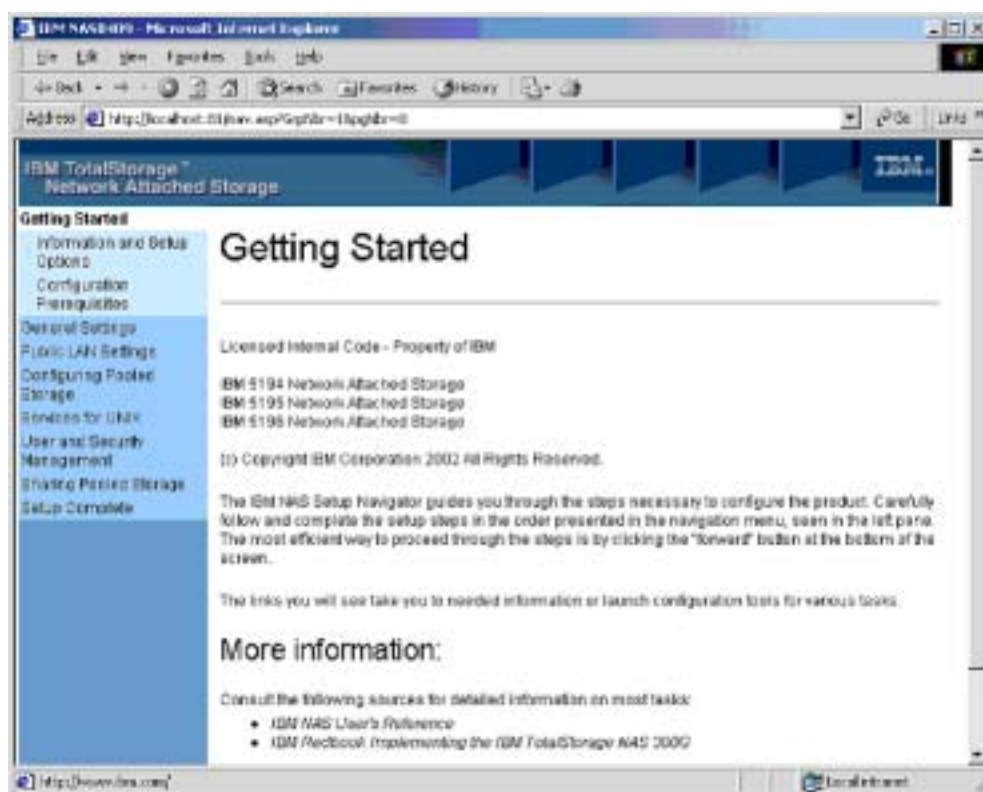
IBM NASD409 - Microsoft Internet Explorer

File Edit View Favorites Tools Help

Back Search Favorites History

Address http://localhost:81/nav.asp?GrpNbr=1&pgNbr=0 Go Links

IBM TotalStorage™ Network Attached Storage

IBM

Getting Started
Information and Setup Options
Configuration Prerequisites
General Settings
Public LAN Settings
Configuring Pooled Storage
Services for UNIX
User and Security Management
Sharing Pooled Storage
Setup Complete

Getting Started

Licensed Internal Code - Property of IBM

IBM 5194 Network Attached Storage
IBM 5195 Network Attached Storage
IBM 5196 Network Attached Storage

(c) Copyright IBM Corporation 2002 All Rights Reserved.

The IBM NAS Setup Navigator guides you through the steps necessary to configure the product. Carefully follow and complete the setup steps in the order presented in the navigation menu, seen in the left pane. The most efficient way to proceed through the steps is by clicking the "forward" button at the bottom of the screen.

The links you will see take you to needed information or launch configuration tools for various tasks.

More information:

Consult the following sources for detailed information on most tasks:
• IBM NAS User's Reference
• IBM Redbook: Implementing the IBM TotalStorage NAS 300G

http://www.ibm.com/ Local intranet